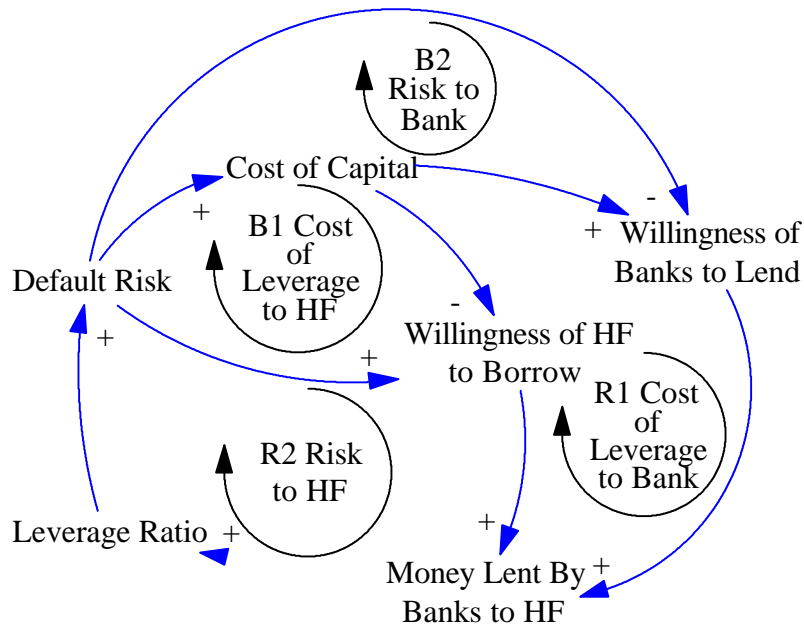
B2
Risk to
Bank

Cost of Capital

-

+

+ Willingness of
Banks to Lend

B1 Cost
of
Leverage
to HF

Default Risk

+

-

Willingness of HF
to Borrow

+

R1 Cost
of
Leverage
to Bank

R2 Risk
to HF

+

Leverage Ratio +

Money Lent By
Banks to HF

+